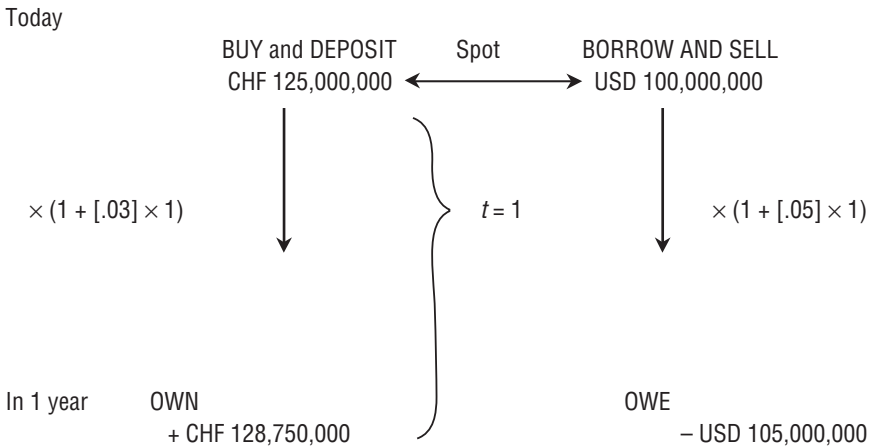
Today

BUY and DEPOSIT
CHF 125,000,000

Spot

BORROW AND SELL
USD 100,000,000

$\times (1 + [.03] \times 1)$

$t = 1$

$\times (1 + [.05] \times 1)$

In 1 year

OWN
+ CHF 128,750,000

OWE
– USD 105,000,000